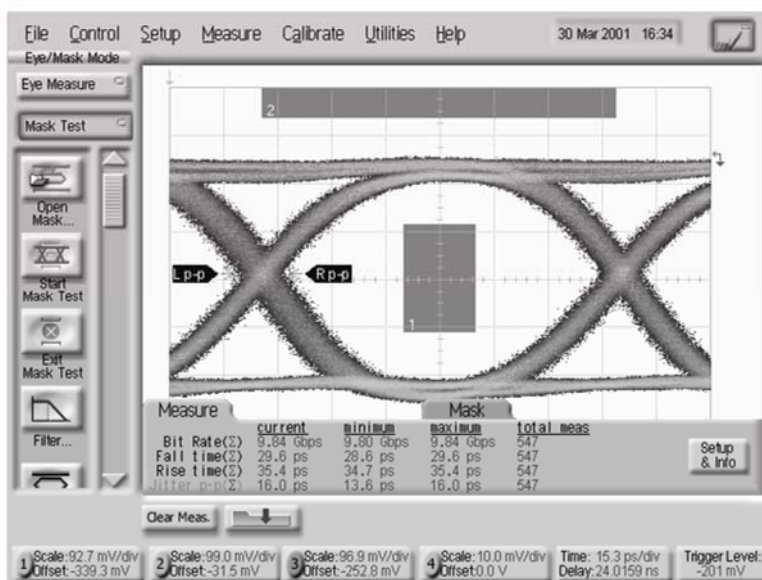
File Control Setup Measure Calibrate Utilities Help 30 Mar 2001 16:34

Eye/Mask Mode

Eye Measure

Mask Test

Open Mask...

Start Mask Test

Exit Mask Test

Filter...

2

Lp-p

Rp-p

1

Measure

Mask

| | current | minimum | maximum | total meas |
|---|---|---|---|---|
| Bit Rate(Σ) | 9.84 Gbps | 9.80 Gbps | 9.84 Gbps | 547 |
| Fall time(Σ) | 29.6 ps | 28.6 ps | 29.6 ps | 547 |
| Rise time(Σ) | 35.4 ps | 34.7 ps | 35.4 ps | 547 |
| Jitter p-p(Σ) | 16.0 ps | 13.6 ps | 16.0 ps | 547 |

Setup & Info

Clear Meas.

1 Scale:92.7 mV/div Offset:-339.3 mV

2 Scale:99.0 mV/div Offset:-31.5 mV

3 Scale:96.9 mV/div Offset:-252.8 mV

4 Scale:10.0 mV/div Offset:0.0 V

Time: 15.3 ps/div Delay:24.0159 ns

Trigger Level: -201 mV